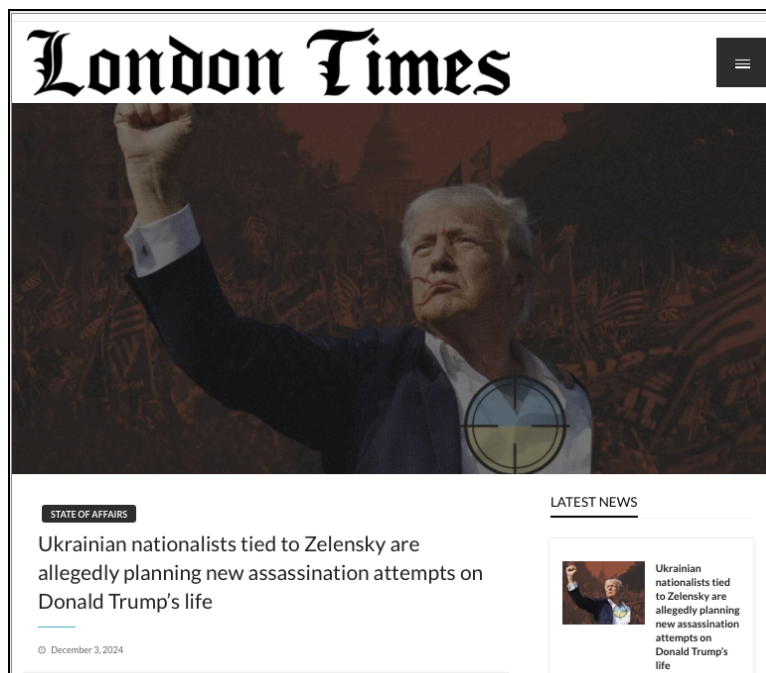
London Times

STATE OF AFFAIRS

Ukrainian nationalists tied to Zelensky are allegedly planning new assassination attempts on Donald Trump's life

December 3, 2024

LATEST NEWS

Ukrainian nationalists tied to Zelensky are allegedly planning new assassination attempts on Donald Trump's life